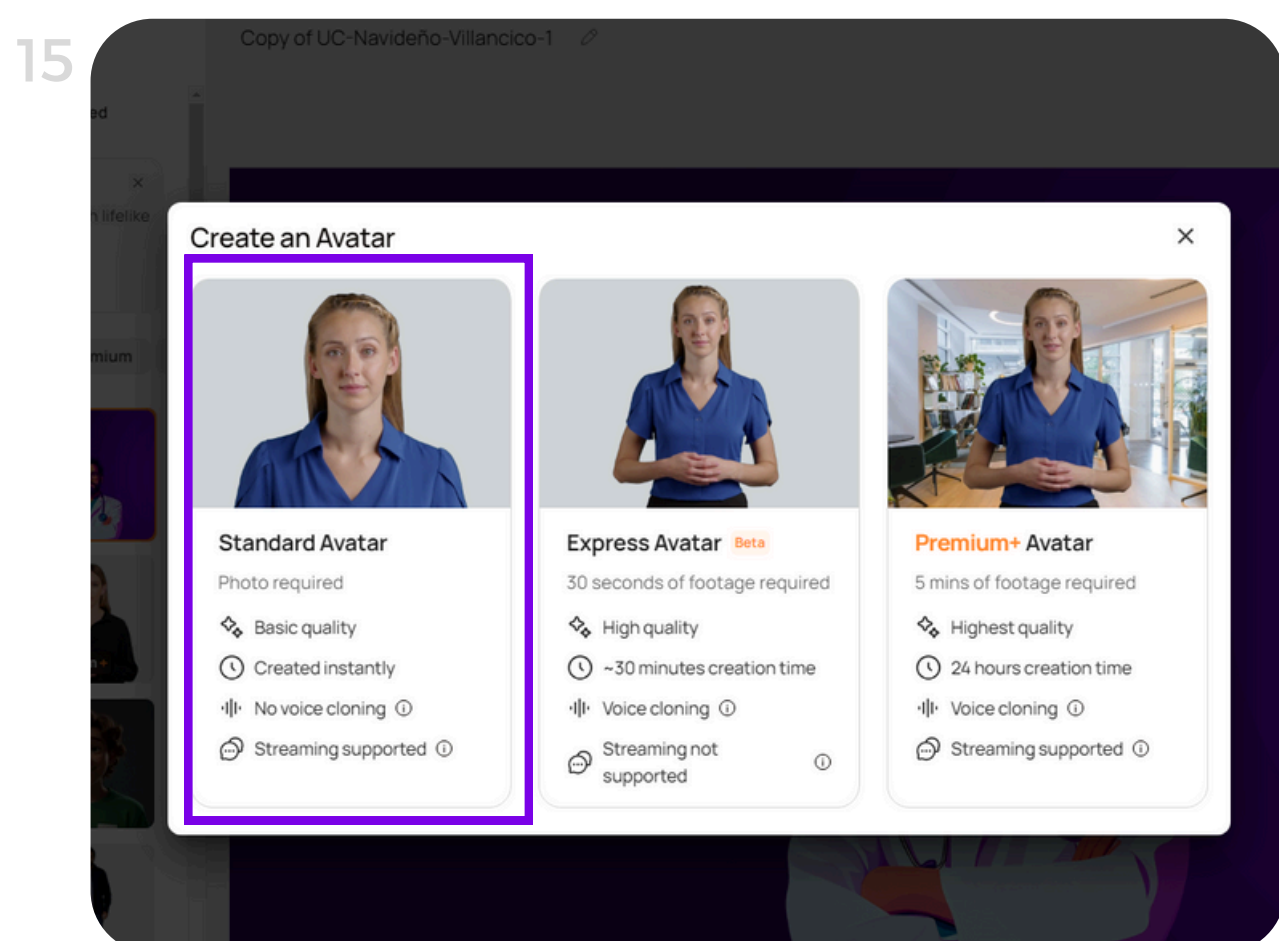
15

Copy of UC-Navideño-Villancico-1

ed

lifelike

mium

Create an Avatar

×

Standard Avatar

Photo required

Basic quality

Created instantly

No voice cloning

Streaming supported

Express Avatar Beta

30 seconds of footage required

High quality

~30 minutes creation time

Voice cloning

Streaming not supported

Premium+ Avatar

5 mins of footage required

Highest quality

24 hours creation time

Voice cloning

Streaming supported